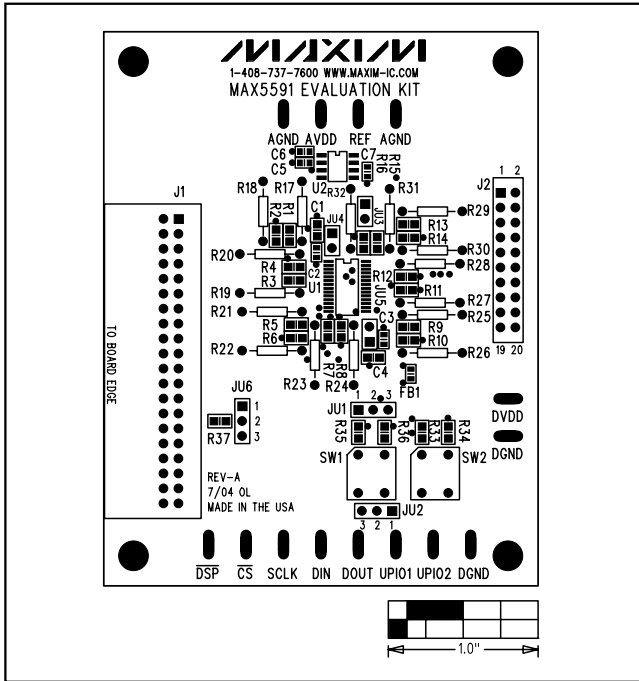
/\/\/\XI/\/\
1-408-737-7600 WWW.MAXIM-IC.COM
MAX5591 EVALUATION KIT

AGND AVDD REF AGND
C6 C5 C7 R15 R16
U2 R32
R18 R17 R31
R2 R1 C1 JU4 U3 R29 J2 1 2
J1 R13 R14
R20 R30
R4 R3 C2 U1 JU5 R12 R28
R19 R11
R21 R27
R5 R6 C3 R9 R10 R25
R22 R7 R8 C4 R26 19 20
R23 R24 FB1
TO BOARD EDGE
JU6 1 2 3
R37
JU1 1 2 3
R35 R36 R33 R34
DVDD
DGND
SW1 SW2
REV-A
7/04 OL
MADE IN THE USA
3 2 1 JU2

$\overline{DSP}$ $\overline{CS}$ SCLK DIN DOUT UPIO1 UPIO2 DGND

1.0"